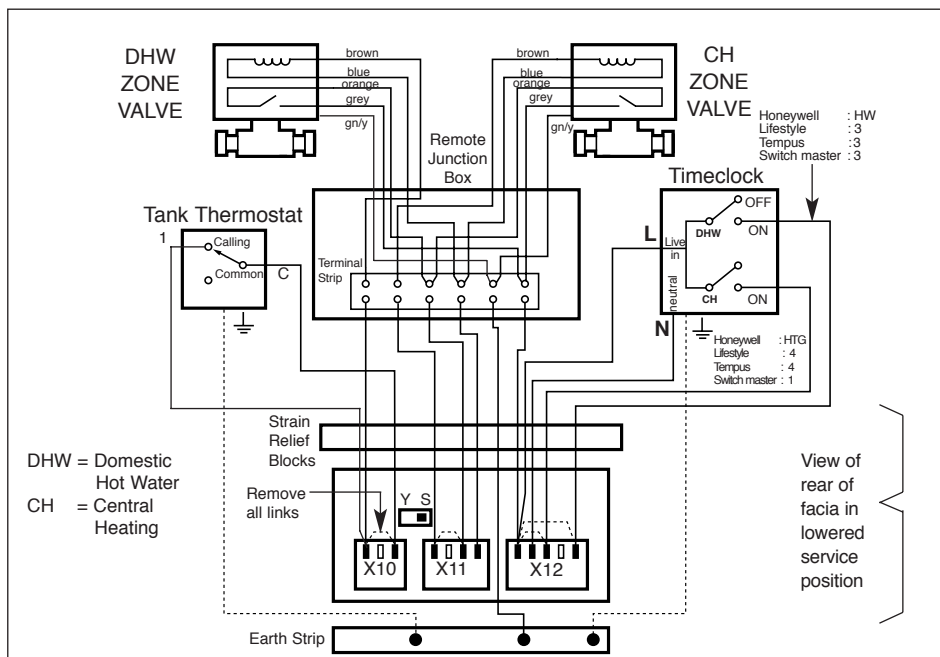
DHW
ZONE
VALVE

brown
blue
orange
grey
gn/y

brown
blue
orange
grey
gn/y

CH
ZONE
VALVE

Honeywell : HW
Lifestyle : 3
Tempus : 3
Switch master : 3

Remote
Junction
Box

Timeclock

Tank Thermostat

1
Calling
Common
C

Terminal
Strip

L
Live
in
DHW
OFF
ON
neutral
CH
ON
N

Honeywell : HTG
Lifestyle : 4
Tempus : 4
Switch master : 1

Strain
Relief
Blocks

DHW = Domestic
Hot Water
CH = Central
Heating

Remove
all links

Y S

X10
X11
X12

View of
rear of
facia in
lowered
service
position

Earth Strip